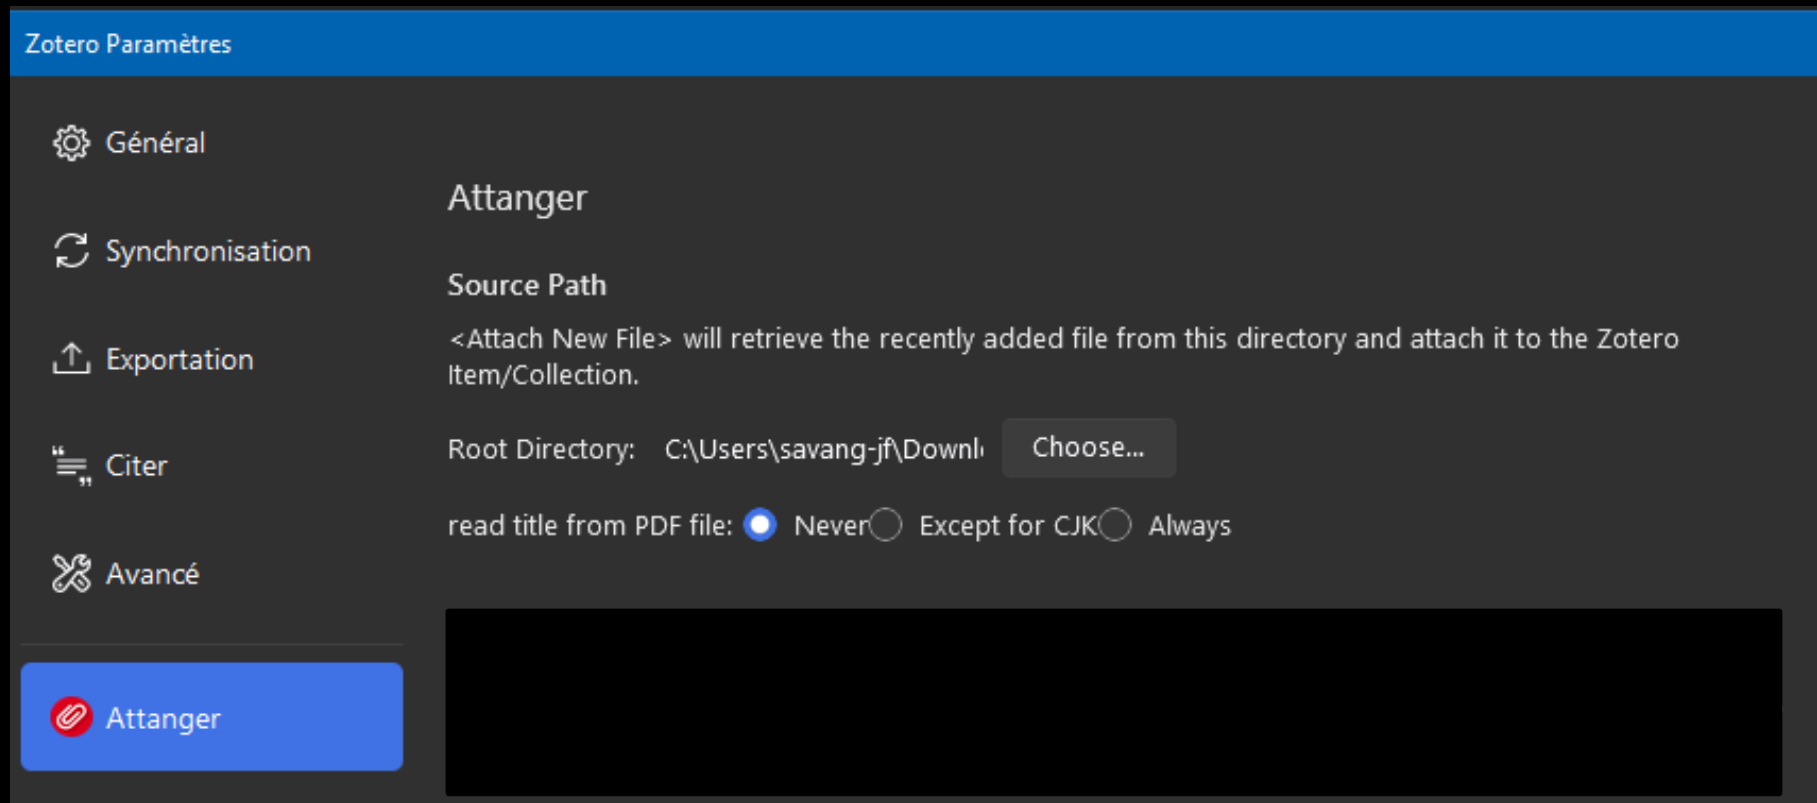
Zotero Paramètres

Général

Synchronisation

Exportation

Citer

Avancé

Attanger

Attanger

Source Path

<Attach New File> will retrieve the recently added file from this directory and attach it to the Zotero Item/Collection.

Root Directory: C:\Users\savang-jf\Downl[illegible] Choose...

read title from PDF file: Never Except for CJK Always